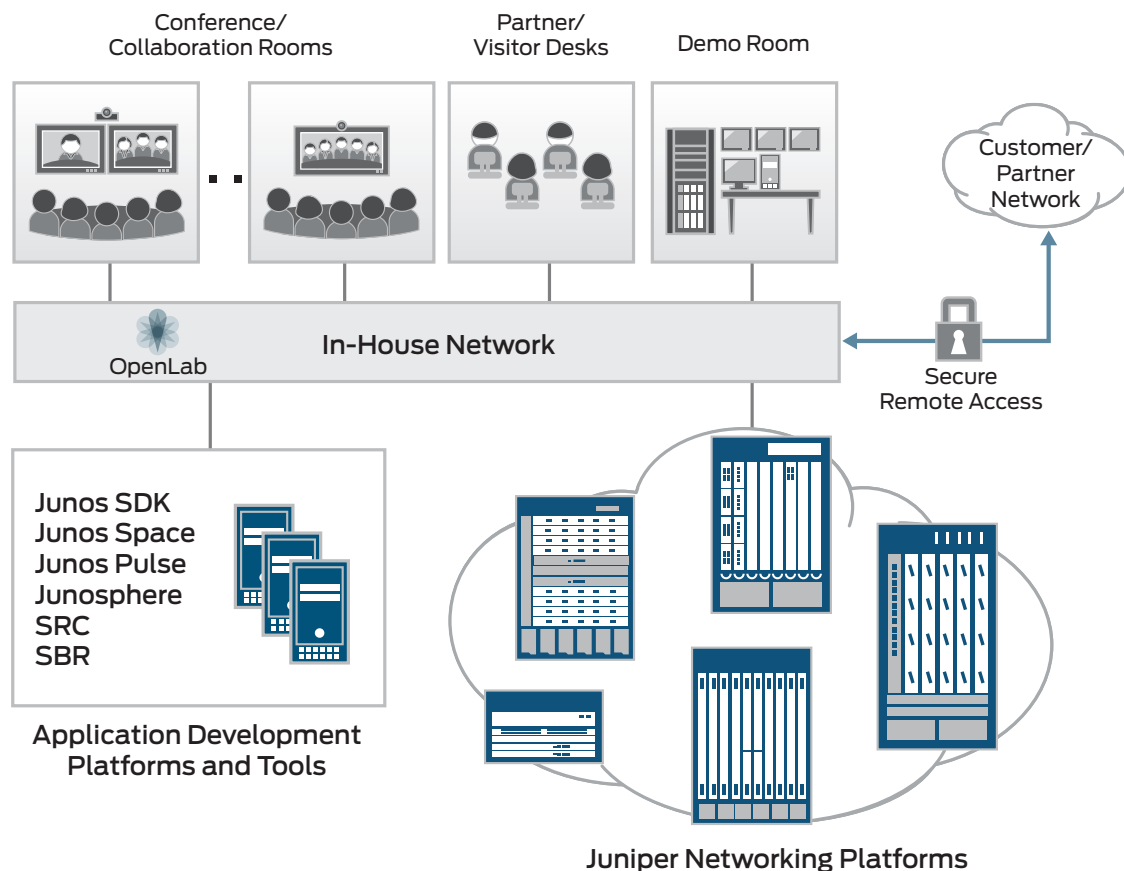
Conference/
Collaboration Rooms

Partner/
Visitor Desks

Demo Room

Customer/
Partner
Network

OpenLab

In-House Network

Secure
Remote Access

Junos SDK
Junos Space
Junos Pulse
Junosphere
SRC
SBR

Application Development
Platforms and Tools

Juniper Networking Platforms